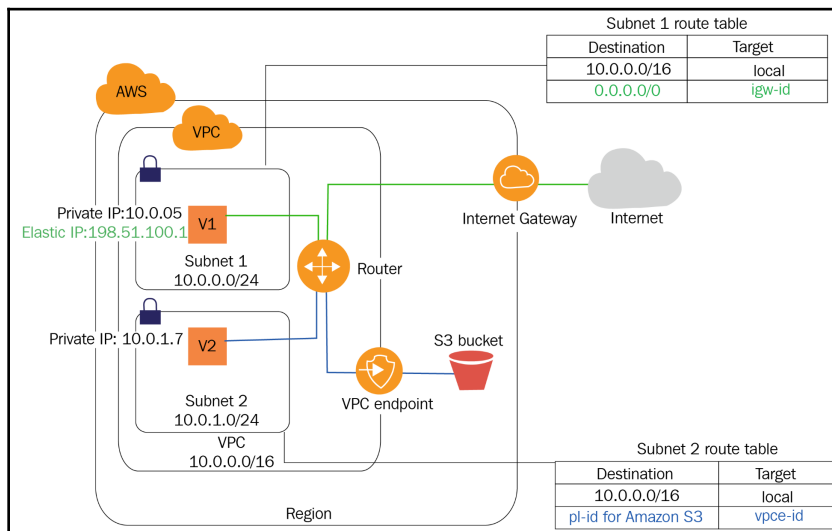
Subnet 1 route table

| Destination | Target |
|---|---|
| 10.0.0.0/16 | local |
| 0.0.0.0/0 | igw-id |

AWS

VPC

Private IP:10.0.05
Elastic IP:198.51.100.1

V1

Subnet 1
10.0.0.0/24

Router

Internet Gateway

Internet

Private IP: 10.0.1.7

V2

S3 bucket

Subnet 2
10.0.1.0/24

VPC endpoint

VPC
10.0.0.0/16

Subnet 2 route table

| Destination | Target |
|---|---|
| 10.0.0.0/16 | local |
| pl-id for Amazon S3 | vpce-id |

Region